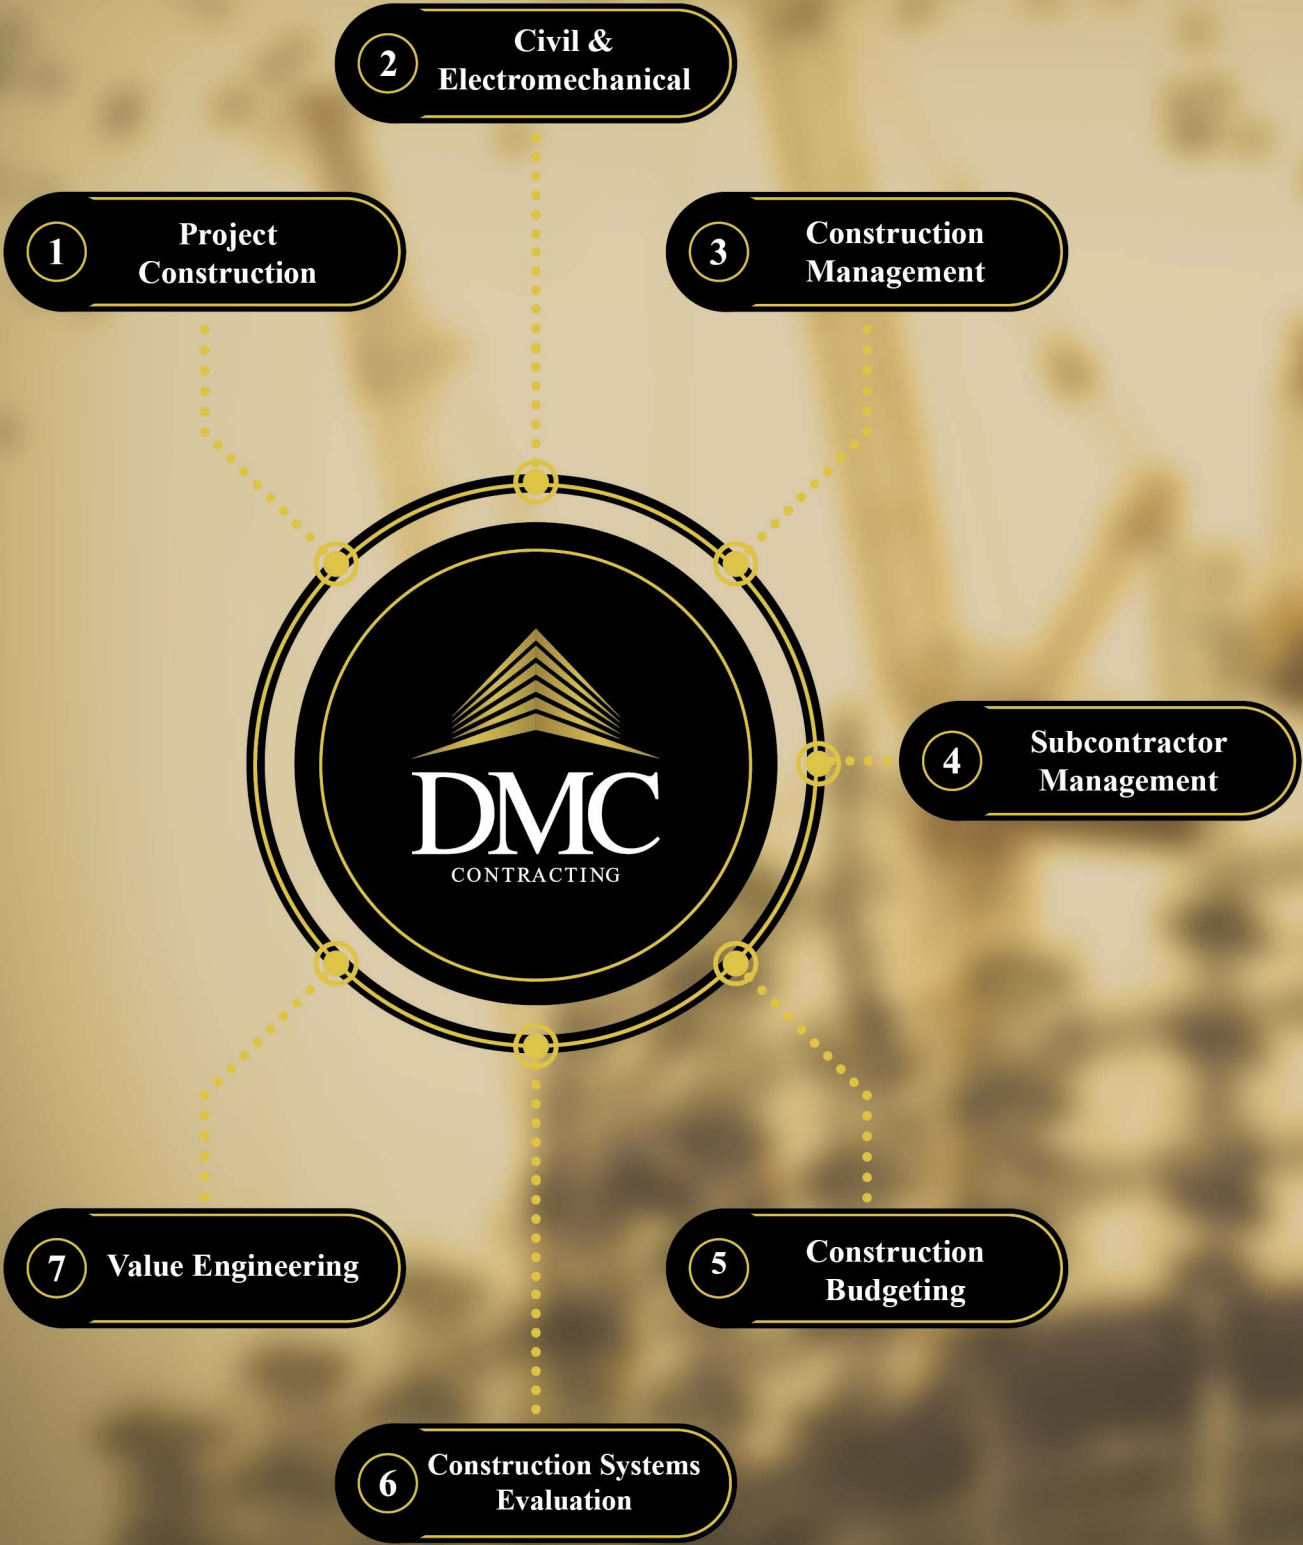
2 Civil & Electromechanical

1 Project Construction

3 Construction Management

DMC
CONTRACTING

4 Subcontractor Management

7 Value Engineering

5 Construction Budgeting

6 Construction Systems Evaluation